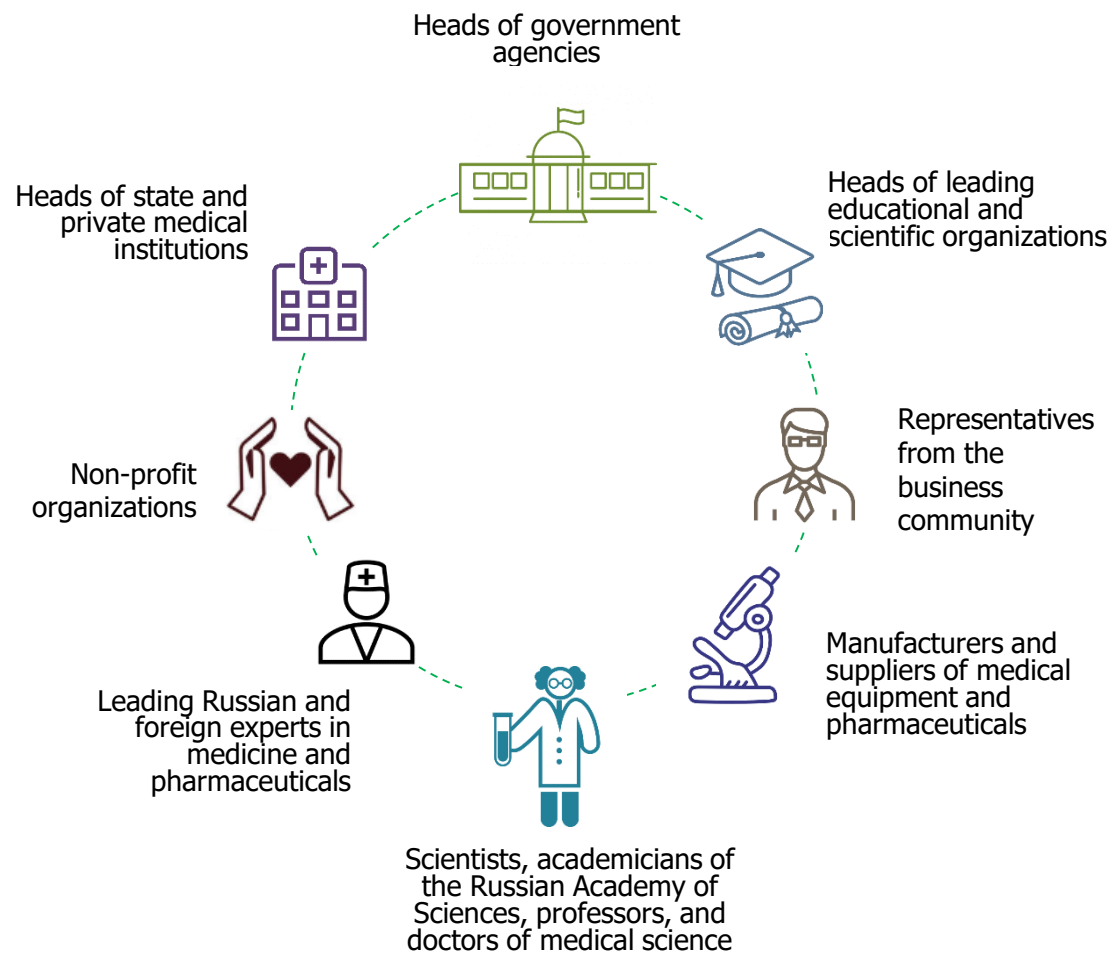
Heads of government agencies

Heads of state and private medical institutions

Heads of leading educational and scientific organizations

Representatives from the business community

Non-profit organizations

Manufacturers and suppliers of medical equipment and pharmaceuticals

Leading Russian and foreign experts in medicine and pharmaceuticals

Scientists, academicians of the Russian Academy of Sciences, professors, and doctors of medical science